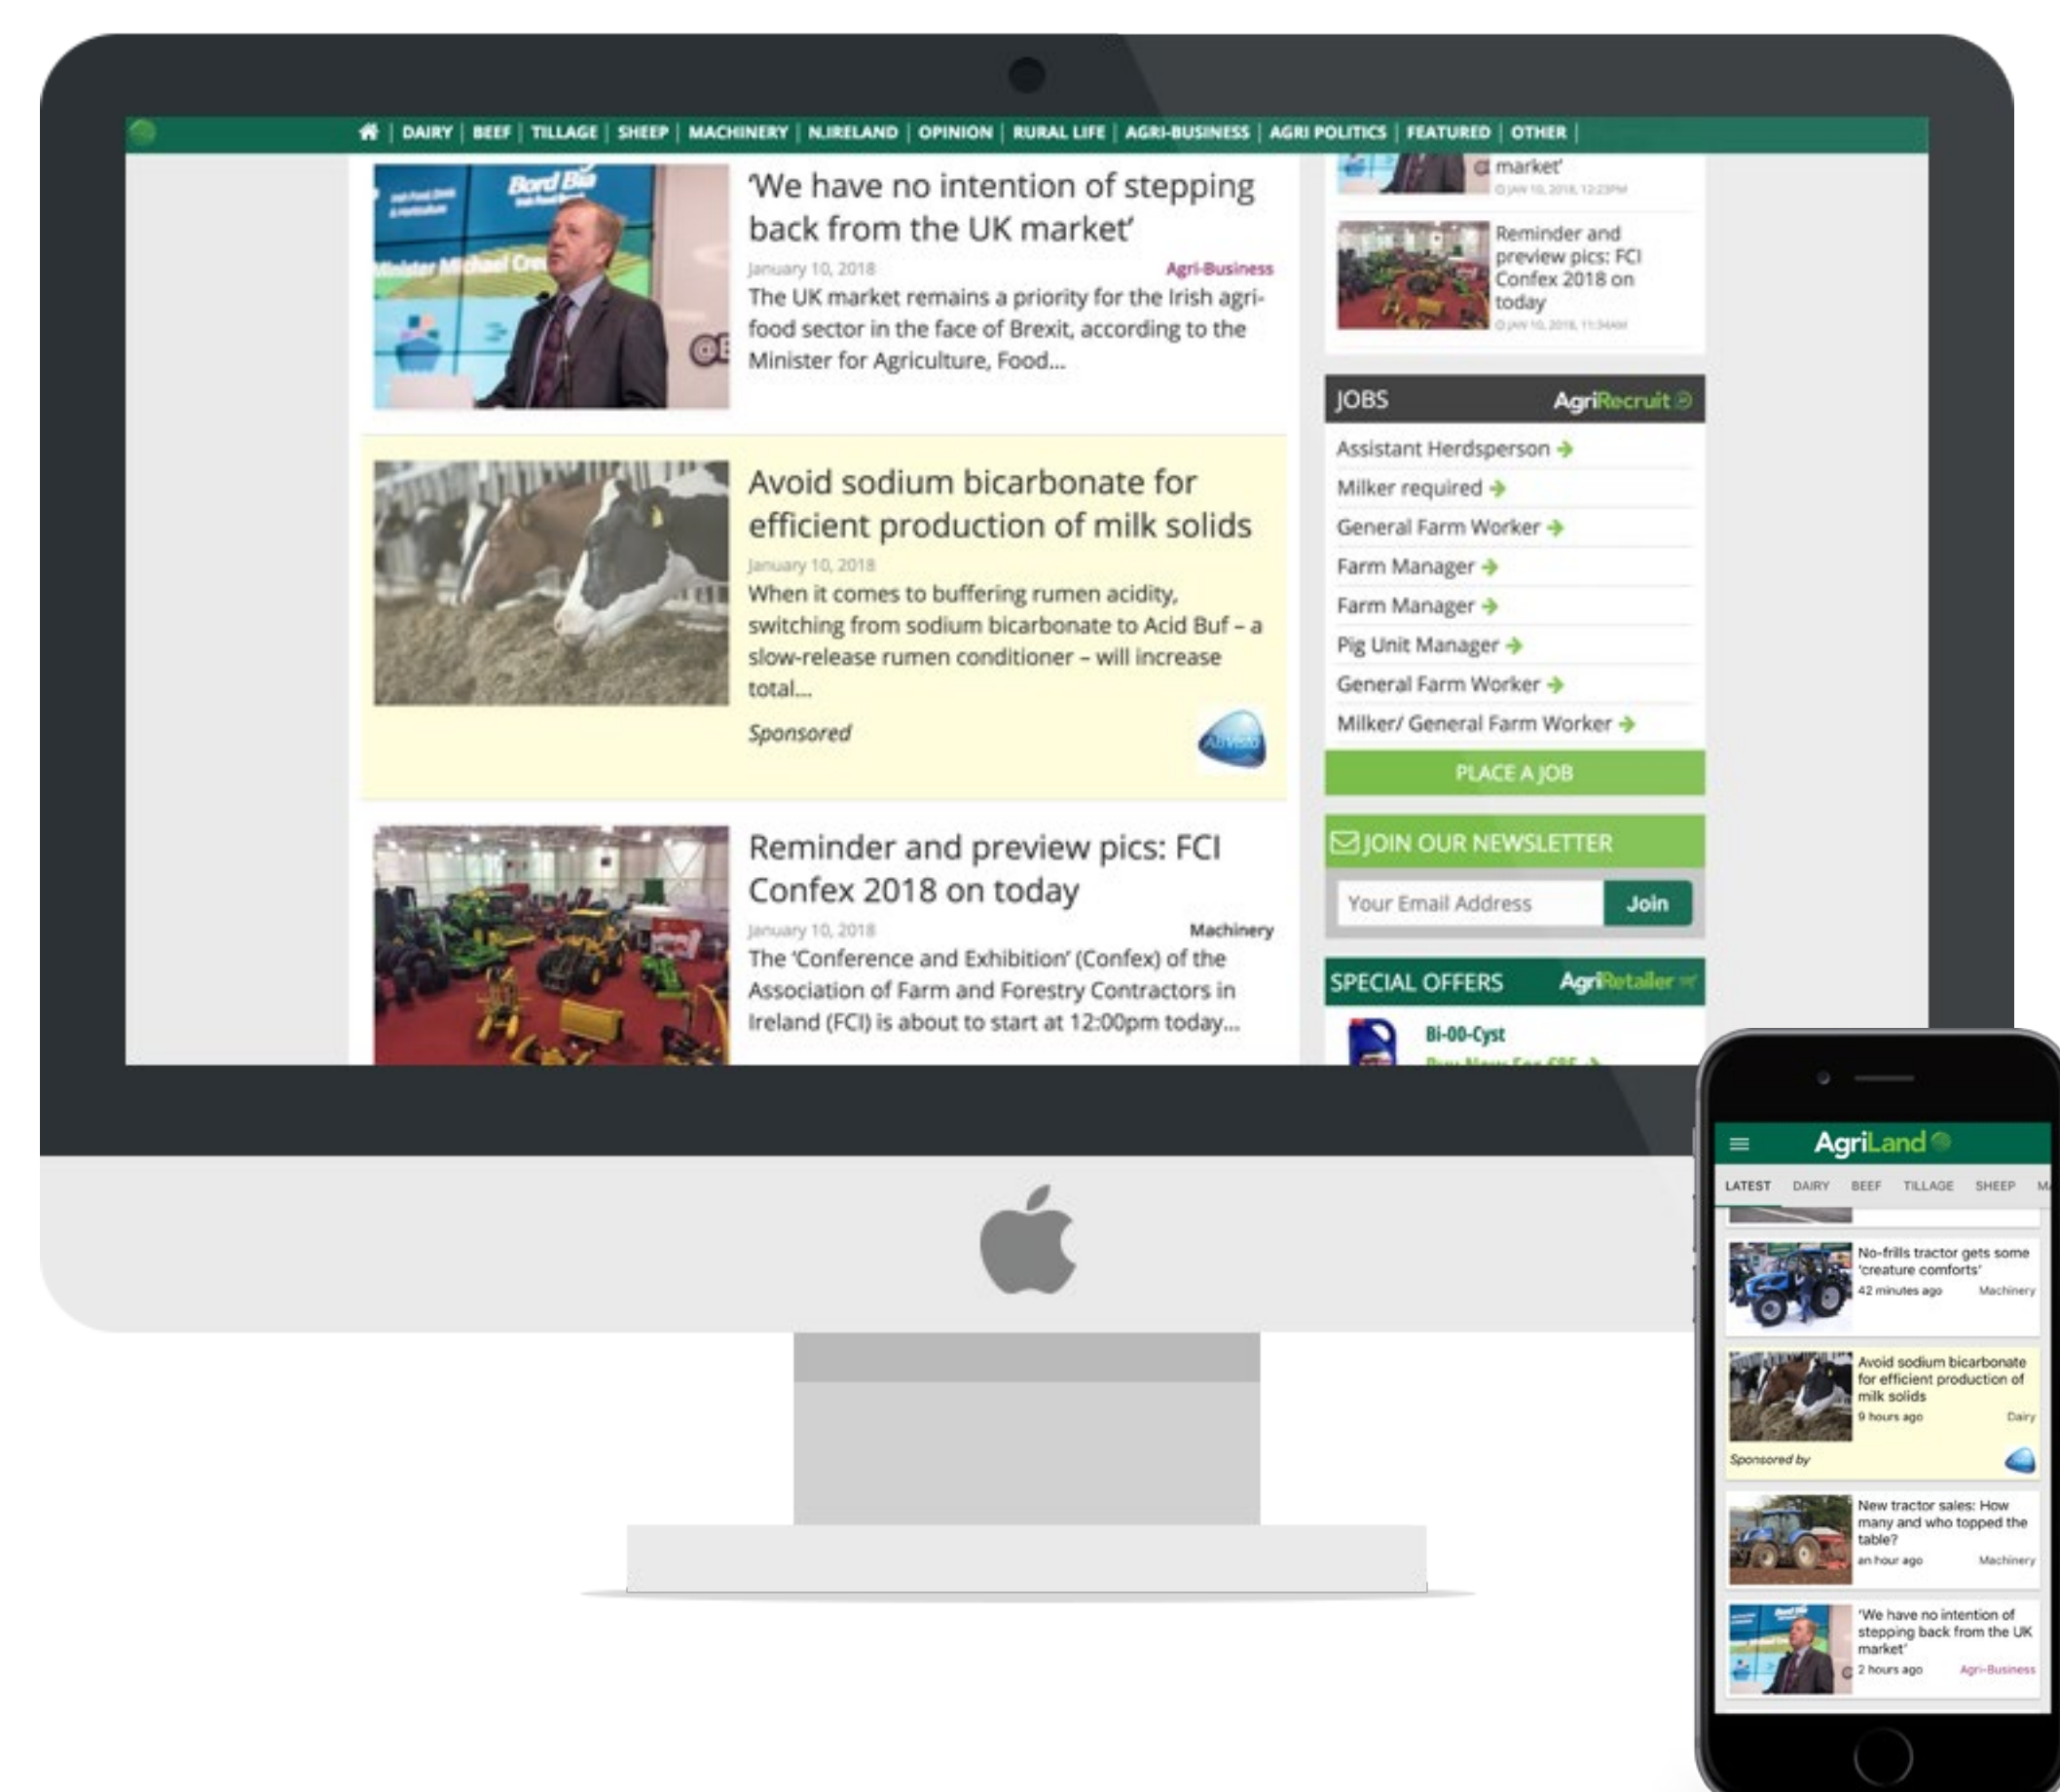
DAIRY | BEEF | TILLAGE | SHEEP | MACHINERY | N.IRELAND | OPINION | RURAL LIFE | AGRI-BUSINESS | AGRI POLITICS | FEATURED | OTHER |

'We have no intention of stepping back from the UK market'
January 10, 2018 Agri-Business
The UK market remains a priority for the Irish agri-food sector in the face of Brexit, according to the Minister for Agriculture, Food...

Avoid sodium bicarbonate for efficient production of milk solids
January 10, 2018
When it comes to buffering rumen acidity, switching from sodium bicarbonate to Acid Buf – a slow-release rumen conditioner – will increase total...
Sponsored

Reminder and preview pics: FCI Confex 2018 on today
January 10, 2018 Machinery
The 'Conference and Exhibition' (Confex) of the Association of Farm and Forestry Contractors in Ireland (FCI) is about to start at 12:00pm today...

market'
JAN 10, 2018, 12:23PM

Reminder and preview pics: FCI Confex 2018 on today
JAN 10, 2018, 11:34AM

JOBS AgriRecruit
Assistant Herdsperson
Milker required
General Farm Worker
Farm Manager
Farm Manager
Pig Unit Manager
General Farm Worker
Milker/ General Farm Worker
PLACE A JOB

JOIN OUR NEWSLETTER
Your Email Address Join

SPECIAL OFFERS AgriRetailer
Bi-00-Cyst
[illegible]

AgriLand
LATEST DAIRY BEEF TILLAGE SHEEP

No-frills tractor gets some 'creature comforts'
42 minutes ago Machinery

Avoid sodium bicarbonate for efficient production of milk solids
9 hours ago Dairy
Sponsored by

New tractor sales: How many and who topped the table?
an hour ago Machinery

'We have no intention of stepping back from the UK market'
2 hours ago Agri-Business